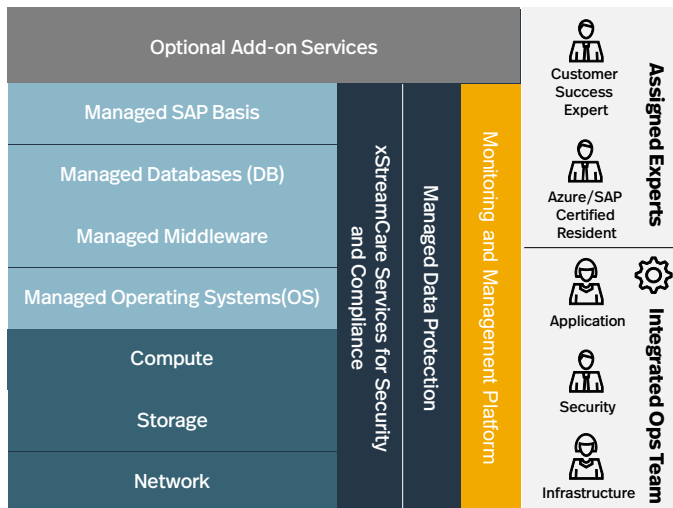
Optional Add-on Services

Managed SAP Basis

Managed Databases (DB)

Managed Middleware

Managed Operating Systems(OS)

Compute

Storage

Network

xStreamCare Services for Security and Compliance

Managed Data Protection

Monitoring and Management Platform

Customer Success Expert

Azure/SAP Certified Resident

Assigned Experts

Application

Security

Infrastructure

Integrated Ops Team